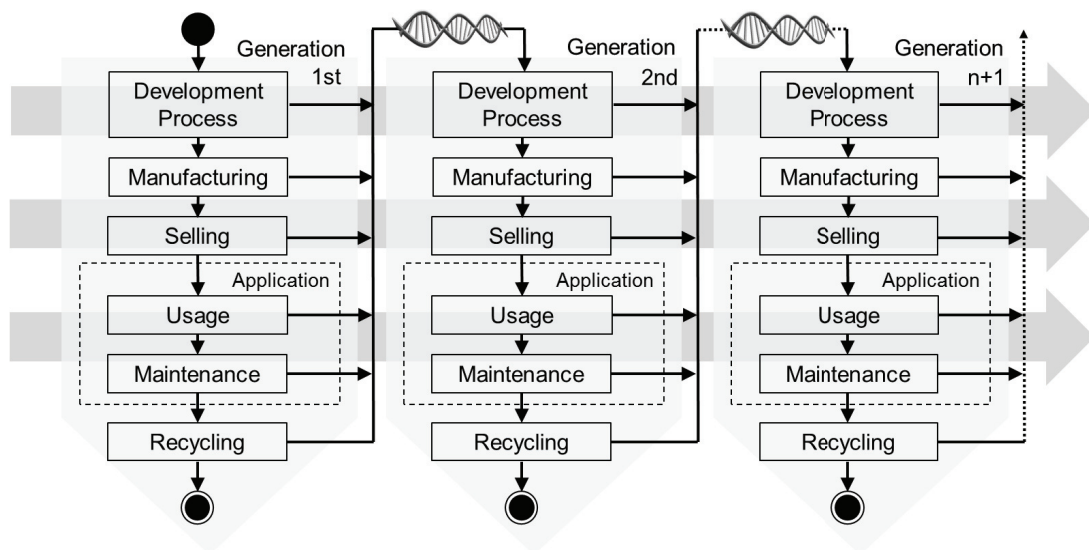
Generation 1st

Development Process

Manufacturing

Selling

Application

Usage

Maintenance

Recycling

Generation 2nd

Development Process

Manufacturing

Selling

Application

Usage

Maintenance

Recycling

Generation n+1

Development Process

Manufacturing

Selling

Application

Usage

Maintenance

Recycling